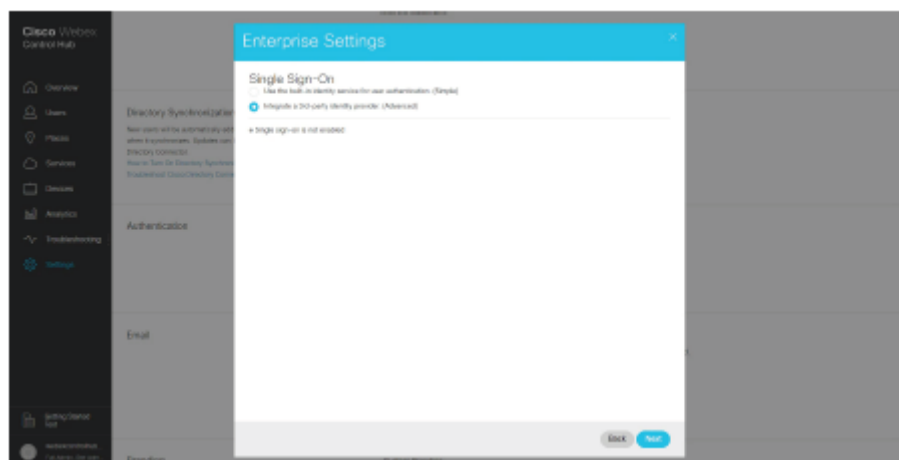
Cisco Webex
Control Hub

Overview
Users
Places
Services
Devices
Analytics
Troubleshooting
Settings

Getting Started Hub

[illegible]

Directory Synchronization
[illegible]
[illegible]
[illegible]
How to Turn On Directory Synchro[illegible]
Download Cisco Directory Conn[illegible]

Authentication

Email

Enterprise Settings

Single Sign-On
Use the built-in identity service for user authentication. (Simple)
Integrate a 3rd-party identity provider. (Advanced)

Single sign-on is not enabled

Back
Next